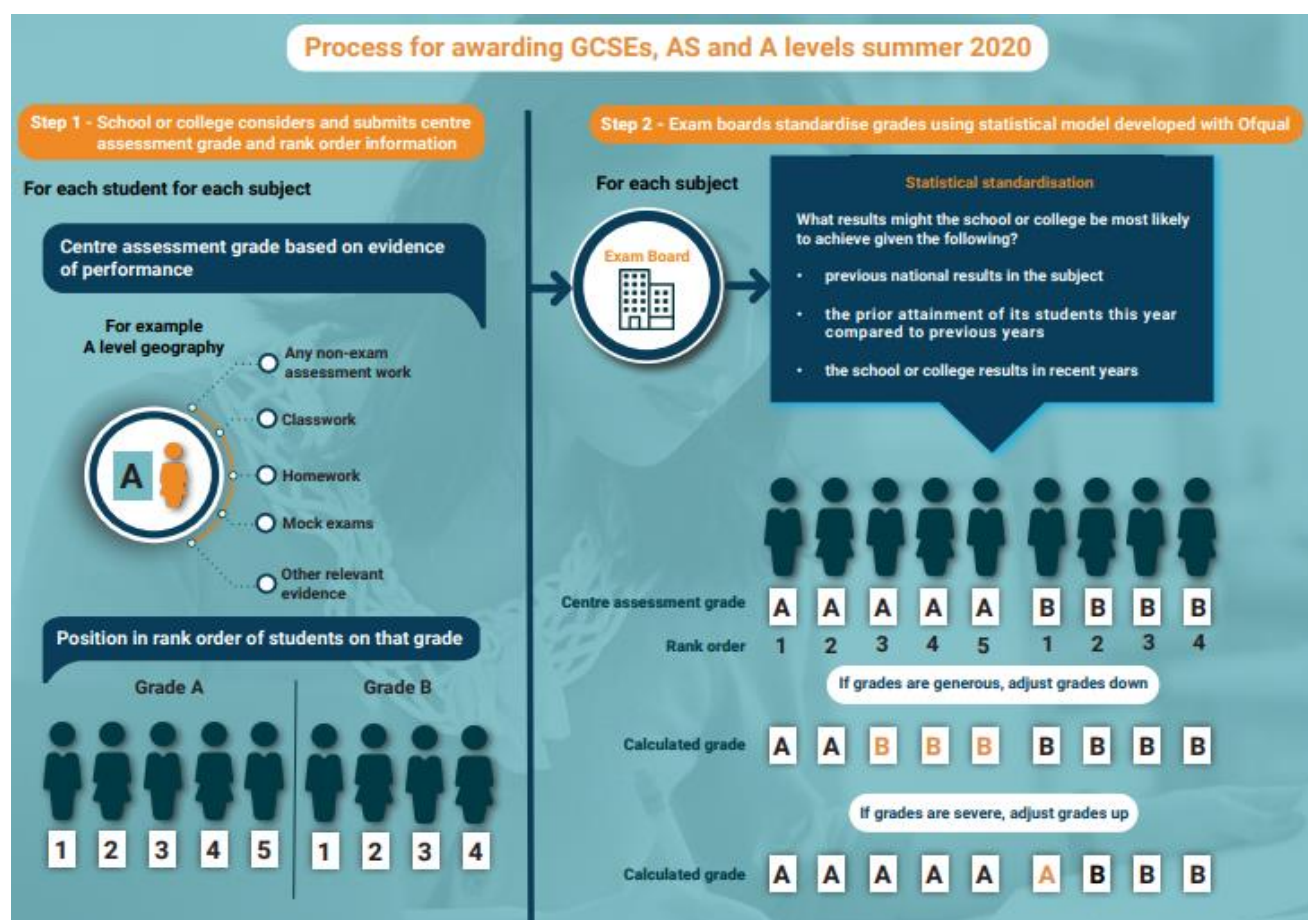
Process for awarding GCSEs, AS and A levels summer 2020

Step 1 - School or college considers and submits centre assessment grade and rank order information

For each student for each subject

Centre assessment grade based on evidence of performance

For example
A level geography

A

Any non-exam assessment work

Classwork

Homework

Mock exams

Other relevant evidence

Position in rank order of students on that grade

Grade A

1 2 3 4 5

Grade B

1 2 3 4

Step 2 - Exam boards standardise grades using statistical model developed with Ofqual

For each subject

Exam Board

Statistical standardisation

What results might the school or college be most likely to achieve given the following?

• previous national results in the subject

• the prior attainment of its students this year compared to previous years

• the school or college results in recent years

| | | | | | | | | | |
|---|---|---|---|---|---|---|---|---|---|
| Centre assessment grade | A | A | A | A | A | B | B | B | B |
| Rank order | 1 | 2 | 3 | 4 | 5 | 1 | 2 | 3 | 4 |

If grades are generous, adjust grades down

| | | | | | | | | | |
|---|---|---|---|---|---|---|---|---|---|
| Calculated grade | A | A | B | B | B | B | B | B | B |

If grades are severe, adjust grades up

| | | | | | | | | | |
|---|---|---|---|---|---|---|---|---|---|
| Calculated grade | A | A | A | A | A | A | B | B | B |